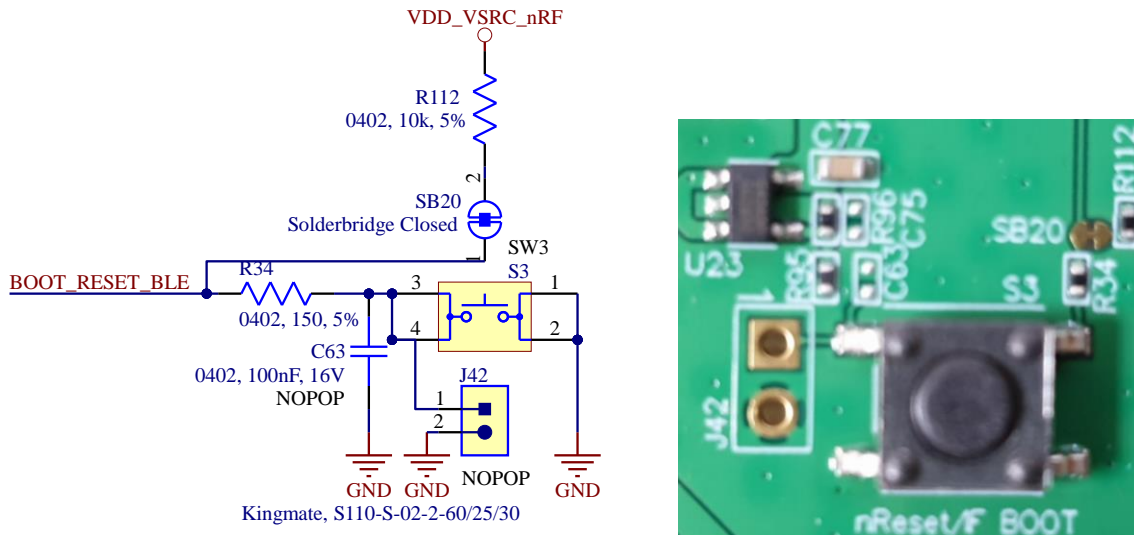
VDD_VSRC_nRF

R112
0402, 10k, 5%

2

SB20
Solderbridge Closed

1

SW3
S3

BOOT_RESET_BLE

R34
0402, 150, 5%

3
1
4
2

C63
0402, 100nF, 16V
NOPOP

J42
1
2
NOPOP

GND
GND
GND

Kingmate, S110-S-02-2-60/25/30

C77
U23
R96
C75
R95
C63
SB20
R112
S3
R34
J42
1
nReset/F BOOT